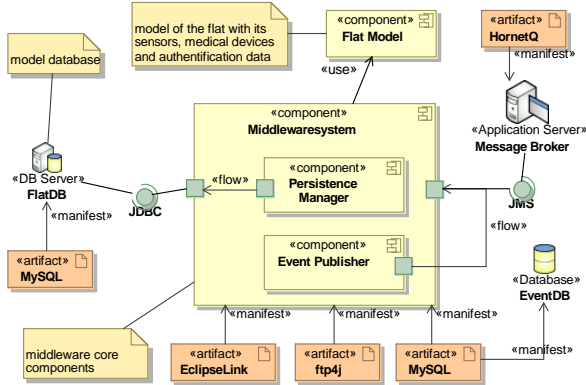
model of the flat with its sensors, medical devices and authentification data

«component»
Flat Model

«artifact»
HornetQ

«manifest»

model database

«use»

«component»
Middlewaresystem

«Application Server»
Message Broker

«DB Server»
FlatDB

«flow»

«component»
Persistence Manager

JDBC

JMS

«manifest»

«flow»

«component»
Event Publisher

«artifact»
MySQL

«Database»
EventDB

«manifest»

«manifest»

«manifest»

«manifest»

middleware core components

«artifact»
EclipseLink

«artifact»
ftp4j

«artifact»
MySQL